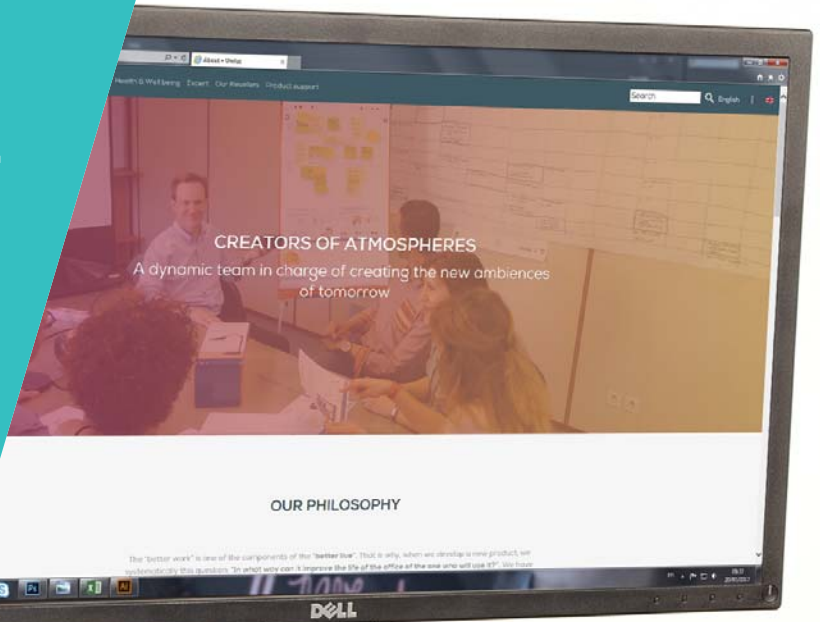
About - Unilup

Health & Wellbeing Expert Our Resellers Product support

Search

English

CREATORS OF ATMOSPHERES

A dynamic team in charge of creating the new ambiences of tomorrow

OUR PHILOSOPHY

The "better work" is one of the components of the "better live". That is why, when we develop a new product, we systematically this question: "In what way can it improve the life of the office of the one who will use it?". We have

DELL